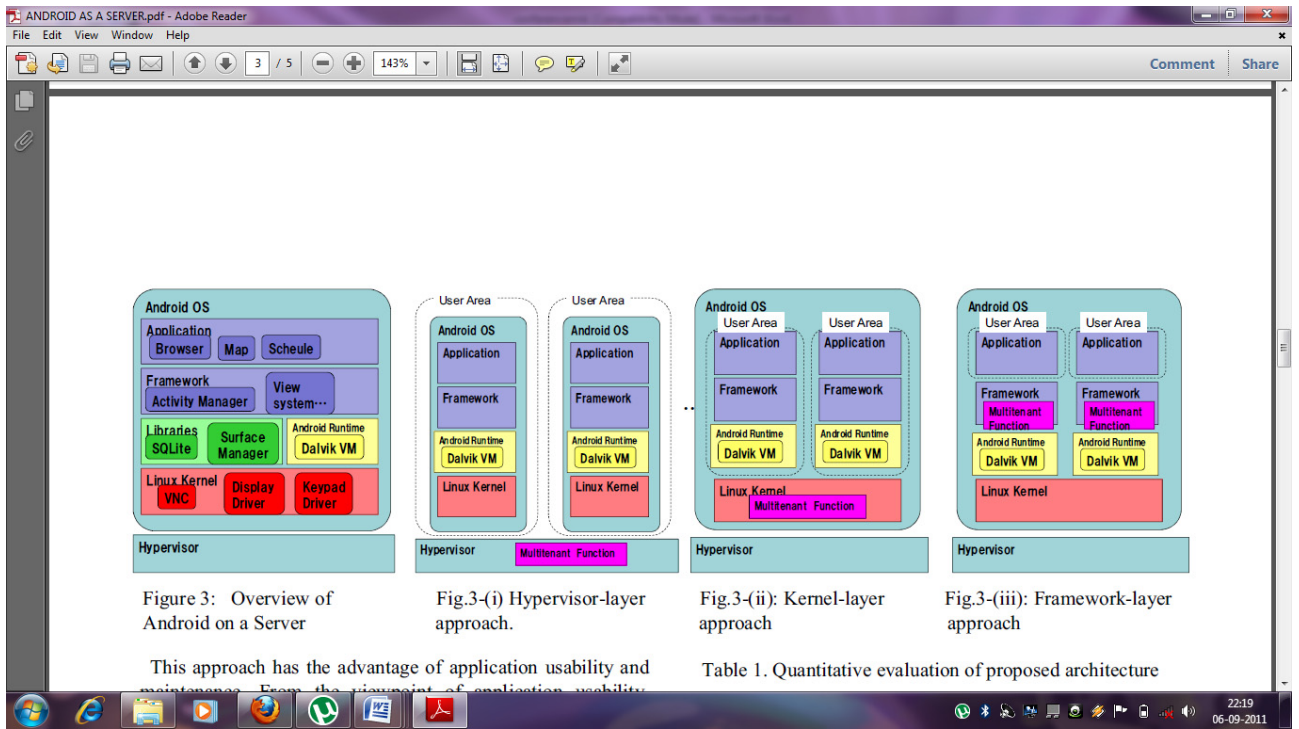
ANDROID AS A SERVER.pdf - Adobe Reader

File Edit View Window Help

3 / 5 143%

Comment Share

Android OS
Application
Browser Map Scheule
Framework
Activity Manager
View system···
Libraries
SQLite
Surface Manager
Android Runtime
Dalvik VM
Linux Kernel
VNC
Display Driver
Keypad Driver
Hypervisor

User Area
Android OS
Application
Framework
Android Runtime
Dalvik VM
Linux Kernel
User Area
Android OS
Application
Framework
Android Runtime
Dalvik VM
Linux Kernel
Hypervisor
Multitenant Function

Android OS
User Area
Application
Framework
Android Runtime
Dalvik VM
User Area
Application
Framework
Android Runtime
Dalvik VM
Linux Kernel
Multitenant Function
Hypervisor

Android OS
User Area
Application
Framework
Multitenant Function
Android Runtime
Dalvik VM
User Area
Application
Framework
Multitenant Function
Android Runtime
Dalvik VM
Linux Kernel
Hypervisor

Figure 3: Overview of Android on a Server

Fig.3-(i) Hypervisor-layer approach.

Fig.3-(ii): Kernel-layer approach

Fig.3-(iii): Framework-layer approach

This approach has the advantage of application usability and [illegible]

Table 1. Quantitative evaluation of proposed architecture

22:19
06-09-2011